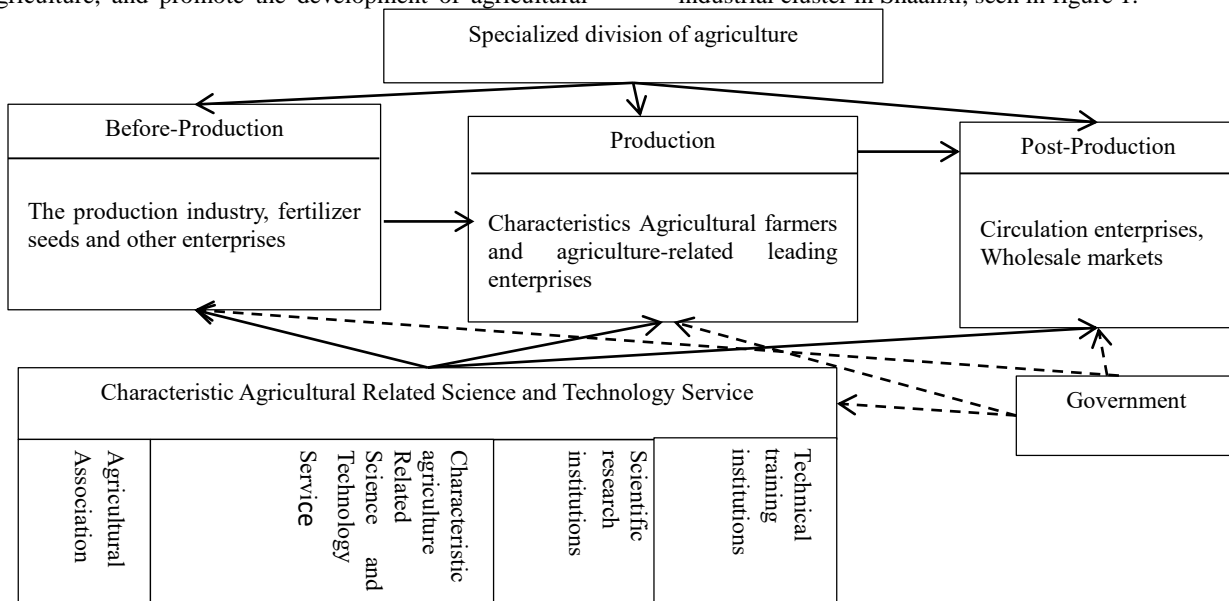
agriculture, and promote the development of agricultural industrial cluster in Shaanxi, seen in figure 1.

Specialized division of agriculture

Before-Production

The production industry, fertilizer seeds and other enterprises

Production

Characteristics Agricultural farmers and agriculture-related leading enterprises

Post-Production

Circulation enterprises, Wholesale markets

Characteristic Agricultural Related Science and Technology Service

Government

Agricultural Association

Characteristic agriculture Related Science and Technology Service

Scientific research institutions

Technical training institutions